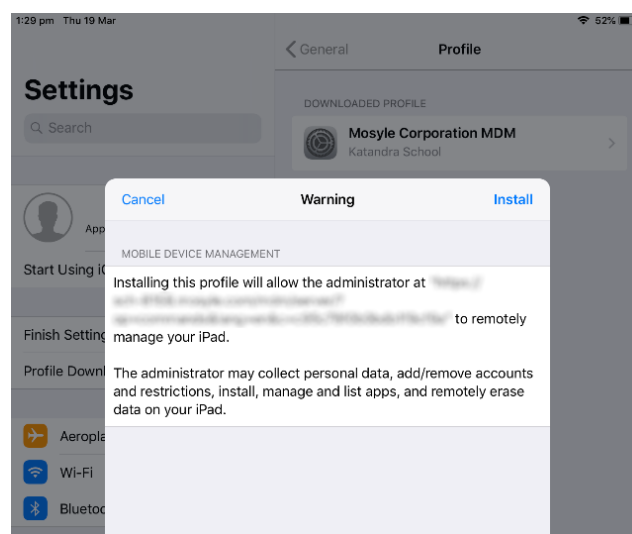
1:29 pm Thu 19 Mar

52%

Settings

Search

App

Start Using iC

Finish Setting

Profile Downl

Aeropla

Wi-Fi

Blueto

General

Profile

DOWNLOADED PROFILE

Mosyle Corporation MDM

Katandra School

Cancel

Warning

Install

MOBILE DEVICE MANAGEMENT

Installing this profile will allow the administrator at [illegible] to remotely manage your iPad.

The administrator may collect personal data, add/remove accounts and restrictions, install, manage and list apps, and remotely erase data on your iPad.